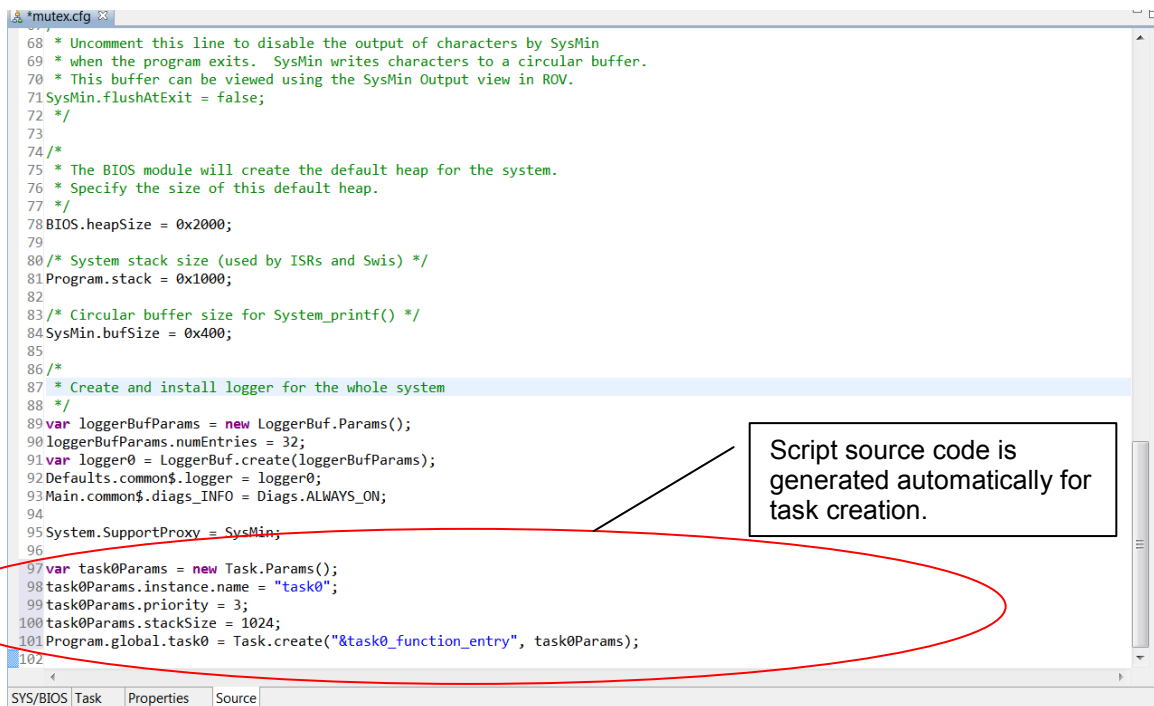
*mutex.cfg

68 * Uncomment this line to disable the output of characters by SysMin
69 * when the program exits. SysMin writes characters to a circular buffer.
70 * This buffer can be viewed using the SysMin Output view in ROV.
71 SysMin.flushAtExit = false;
72 */
73
74 /*
75 * The BIOS module will create the default heap for the system.
76 * Specify the size of this default heap.
77 */
78 BIOS.heapSize = 0x2000;
79
80 /* System stack size (used by ISRs and Swis) */
81 Program.stack = 0x1000;
82
83 /* Circular buffer size for System_printf() */
84 SysMin.bufSize = 0x400;
85
86 /*
87 * Create and install logger for the whole system
88 */
89 var loggerBufParams = new LoggerBuf.Params();
90 loggerBufParams.numEntries = 32;
91 var logger0 = LoggerBuf.create(loggerBufParams);
92 Defaults.common$.logger = logger0;
93 Main.common$.diags_INFO = Diags.ALWAYS_ON;
94
95 System.SupportProxy = SysMin;
96
97 var task0Params = new Task.Params();
98 task0Params.instance.name = "task0";
99 task0Params.priority = 3;
100 task0Params.stackSize = 1024;
101 Program.global.task0 = Task.create("&task0_function_entry", task0Params);
102

Script source code is generated automatically for task creation.

SYS/BIOS Task Properties Source